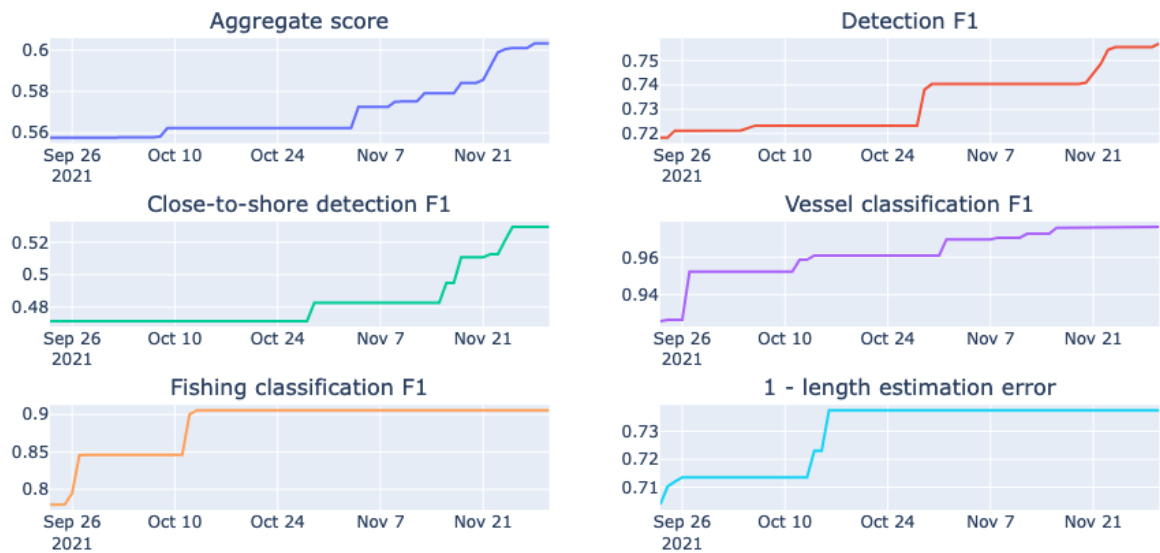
Aggregate score

0.6
0.58
0.56

Sep 26
2021
Oct 10
Oct 24
Nov 7
Nov 21

Detection F1

0.75
0.74
0.73
0.72

Sep 26
2021
Oct 10
Oct 24
Nov 7
Nov 21

Close-to-shore detection F1

0.52
0.5
0.48

Sep 26
2021
Oct 10
Oct 24
Nov 7
Nov 21

Vessel classification F1

0.96
0.94

Sep 26
2021
Oct 10
Oct 24
Nov 7
Nov 21

Fishing classification F1

0.9
0.85
0.8

Sep 26
2021
Oct 10
Oct 24
Nov 7
Nov 21

1 - length estimation error

0.73
0.72
0.71

Sep 26
2021
Oct 10
Oct 24
Nov 7
Nov 21